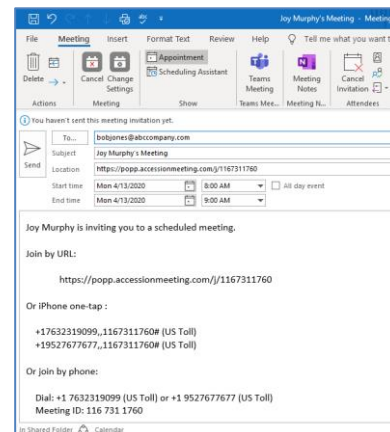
Joy Murphy's Meeting - Meeting

File Meeting Insert Format Text Review Help Tell me what you want t

Delete Cancel Change Settings Appointment Scheduling Assistant Teams Meeting Meeting Notes Cancel Invitation

Actions Meeting Show Teams Mee... Meeting N... Attendees

You haven't sent this meeting invitation yet.

Send To... bobjones@abccompany.com

Subject Joy Murphy's Meeting

Location https://popp.accessionmeeting.com/j/1167311760

Start time Mon 4/13/2020 8:00 AM All day event

End time Mon 4/13/2020 9:00 AM

Joy Murphy is inviting you to a scheduled meeting.

Join by URL:

https://popp.accessionmeeting.com/j/1167311760

Or iPhone one-tap :

+17632319099,,1167311760# (US Toll)
+19527677677,,1167311760# (US Toll)

Or join by phone:

Dial: +1 7632319099 (US Toll) or +1 9527677677 (US Toll)
Meeting ID: 116 731 1760

In Shared Folder Calendar